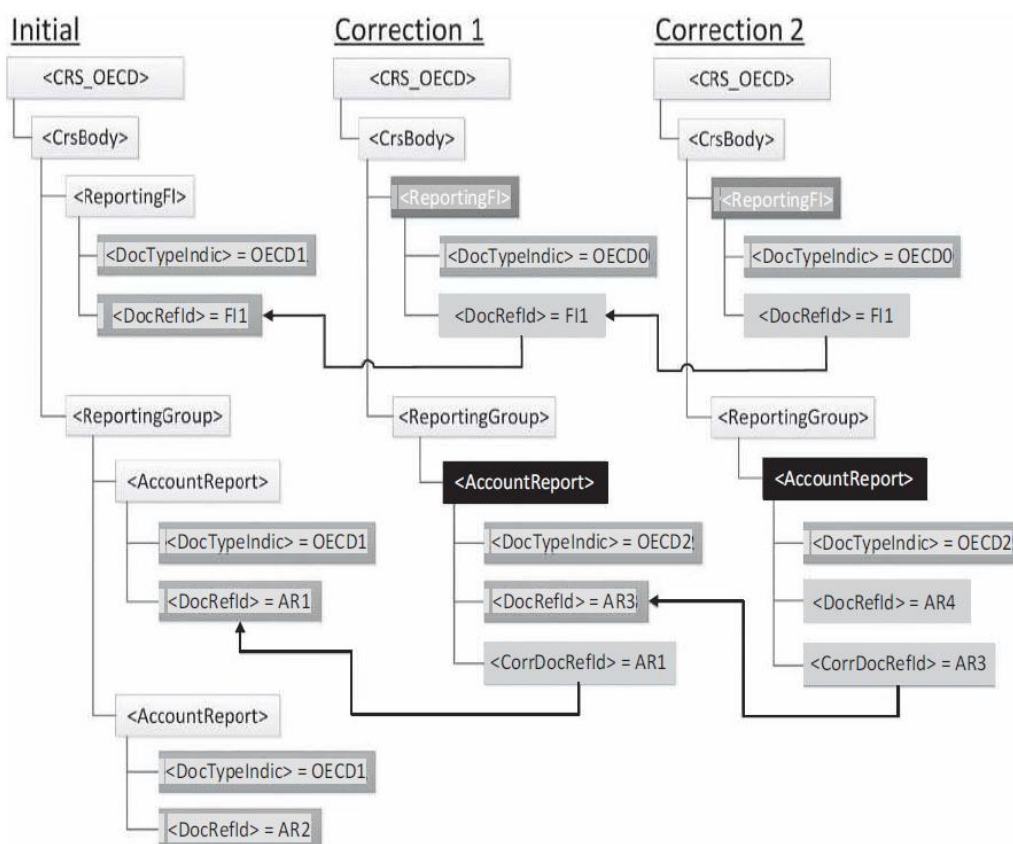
Initial

<CRS_OECD>

<CrsBody>

<ReportingFI>

<DocTypeIndic> = OECD1

<DocRefId> = FI1

<ReportingGroup>

<AccountReport>

<DocTypeIndic> = OECD1

<DocRefId> = AR1

<AccountReport>

<DocTypeIndic> = OECD1

<DocRefId> = AR2

Correction 1

<CRS_OECD>

<CrsBody>

<ReportingFI>

<DocTypeIndic> = OECD0

<DocRefId> = FI1

<ReportingGroup>

<AccountReport>

<DocTypeIndic> = OECD2

<DocRefId> = AR3

<CorrDocRefId> = AR1

Correction 2

<CRS_OECD>

<CrsBody>

<ReportingFI>

<DocTypeIndic> = OECD0

<DocRefId> = FI1

<ReportingGroup>

<AccountReport>

<DocTypeIndic> = OECD2

<DocRefId> = AR4

<CorrDocRefId> = AR3